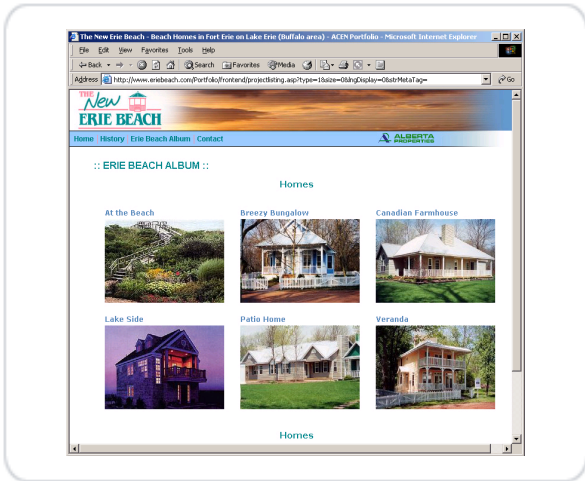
The New Erie Beach - Beach Homes in Fort Erie on Lake Erie (Buffalo area) - ACEN Portfolio - Microsoft Internet Explorer

File Edit View Favorites Tools Help

Back Search Favorites Media

Address http://www.eriebeach.com/Portfolio/frontend/projectlisting.asp?type=1&size=0&lngDisplay=0&strMetaTag= Go

The New ERIE BEACH

Home History Erie Beach Album Contact

ALBERTA PROPERTIES

:: ERIE BEACH ALBUM ::

Homes

At the Beach

Breezy Bungalow

Canadian Farmhouse

Lake Side

Patio Home

Veranda

Homes